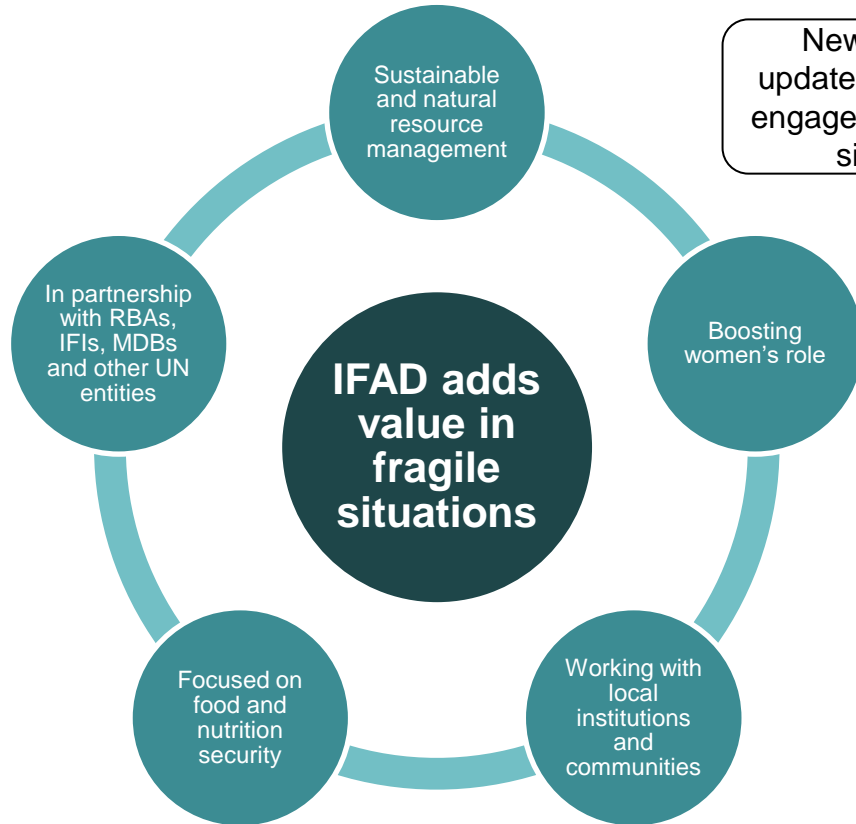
New
update
engage
si

Sustainable and natural resource management

In partnership with RBAs, IFIs, MDBs and other UN entities

IFAD adds value in fragile situations

Boosting women's role

Focused on food and nutrition security

Working with local institutions and communities